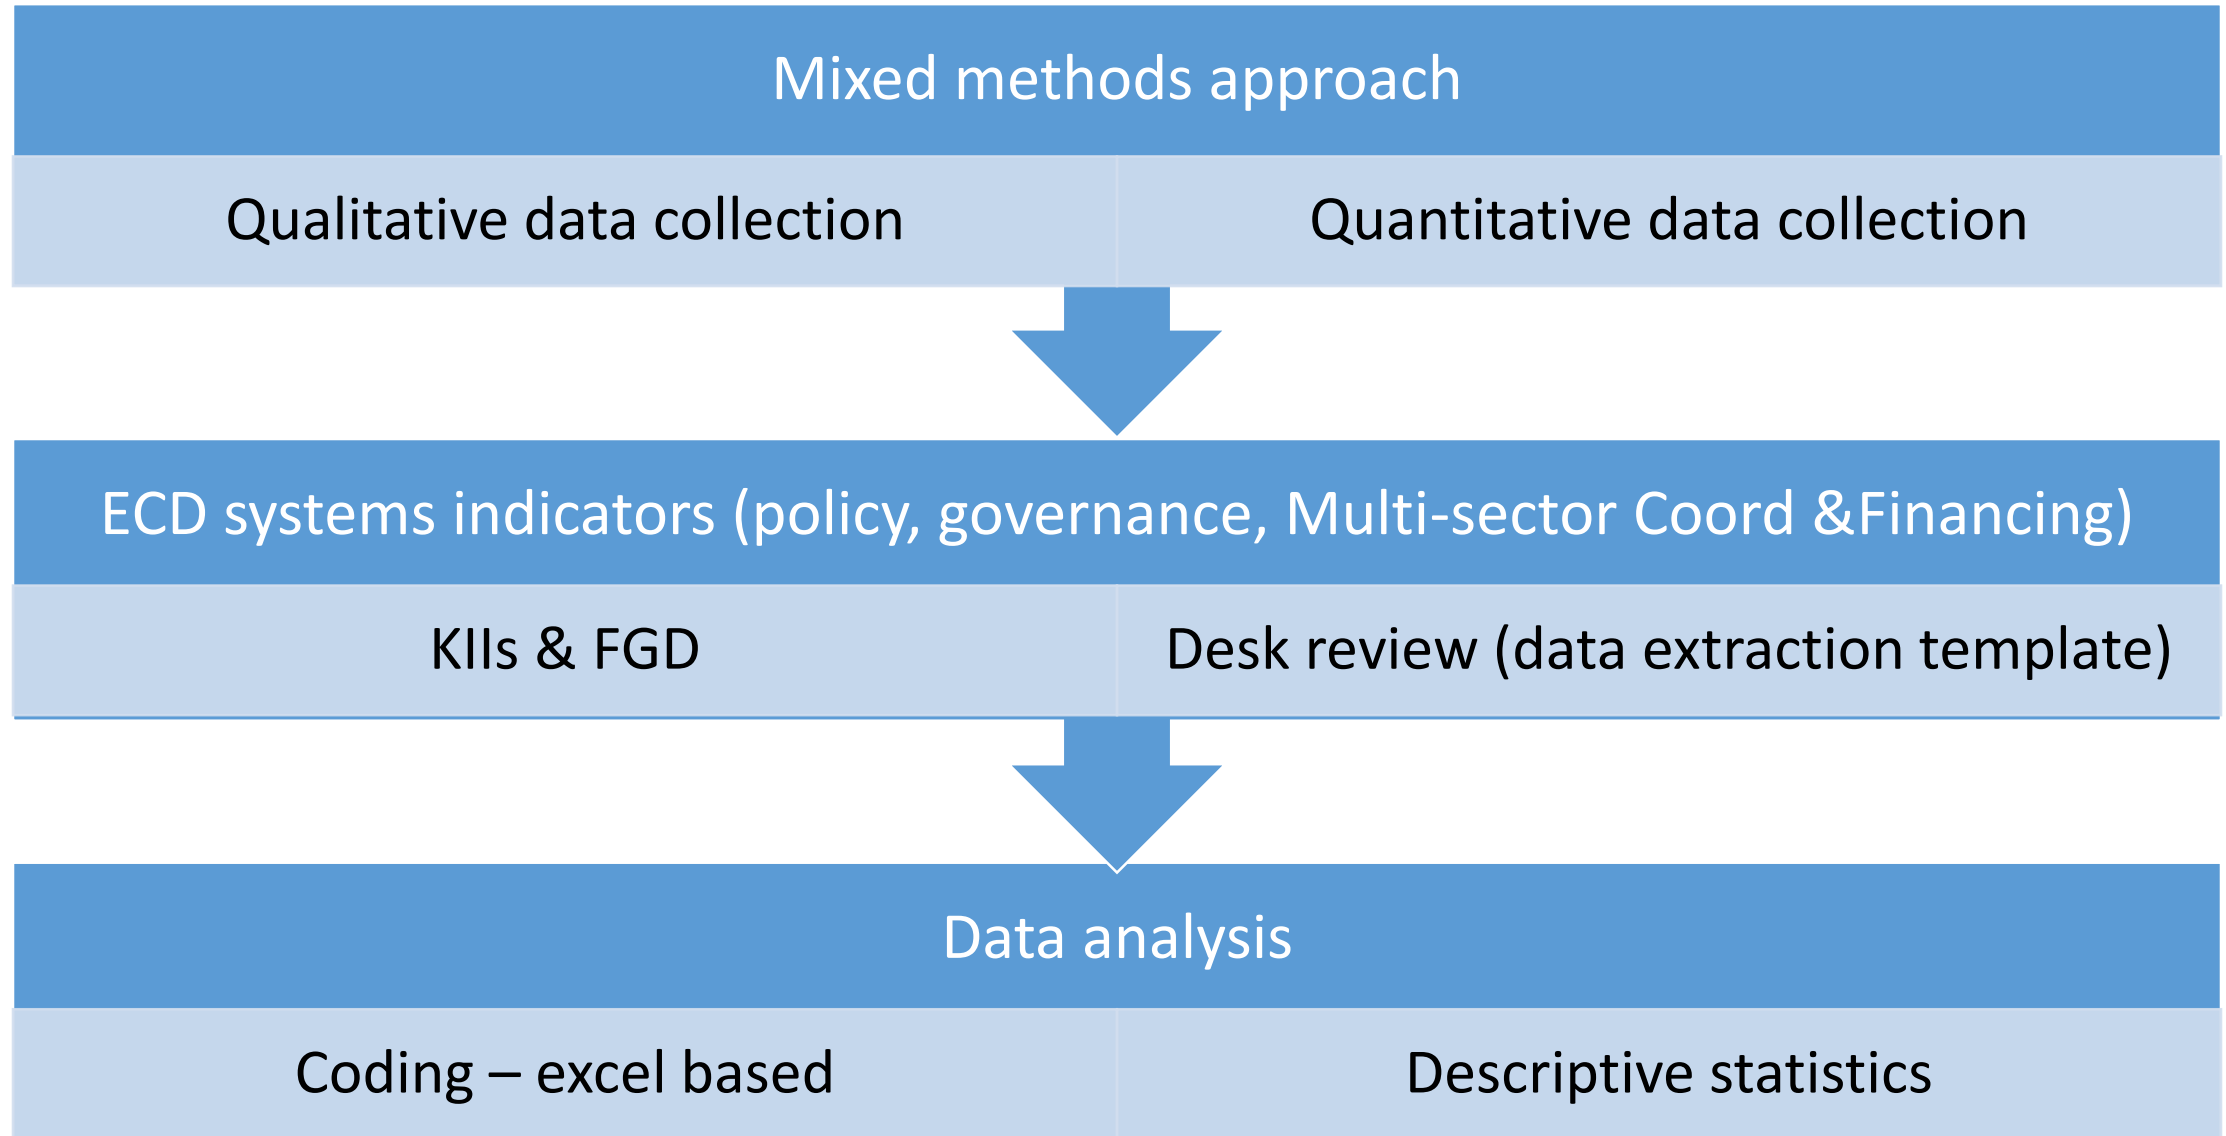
Mixed methods approach

Qualitative data collection

Quantitative data collection

ECD systems indicators (policy, governance, Multi-sector Coord &Financing)

KIIs & FGD

Desk review (data extraction template)

Data analysis

Coding – excel based

Descriptive statistics